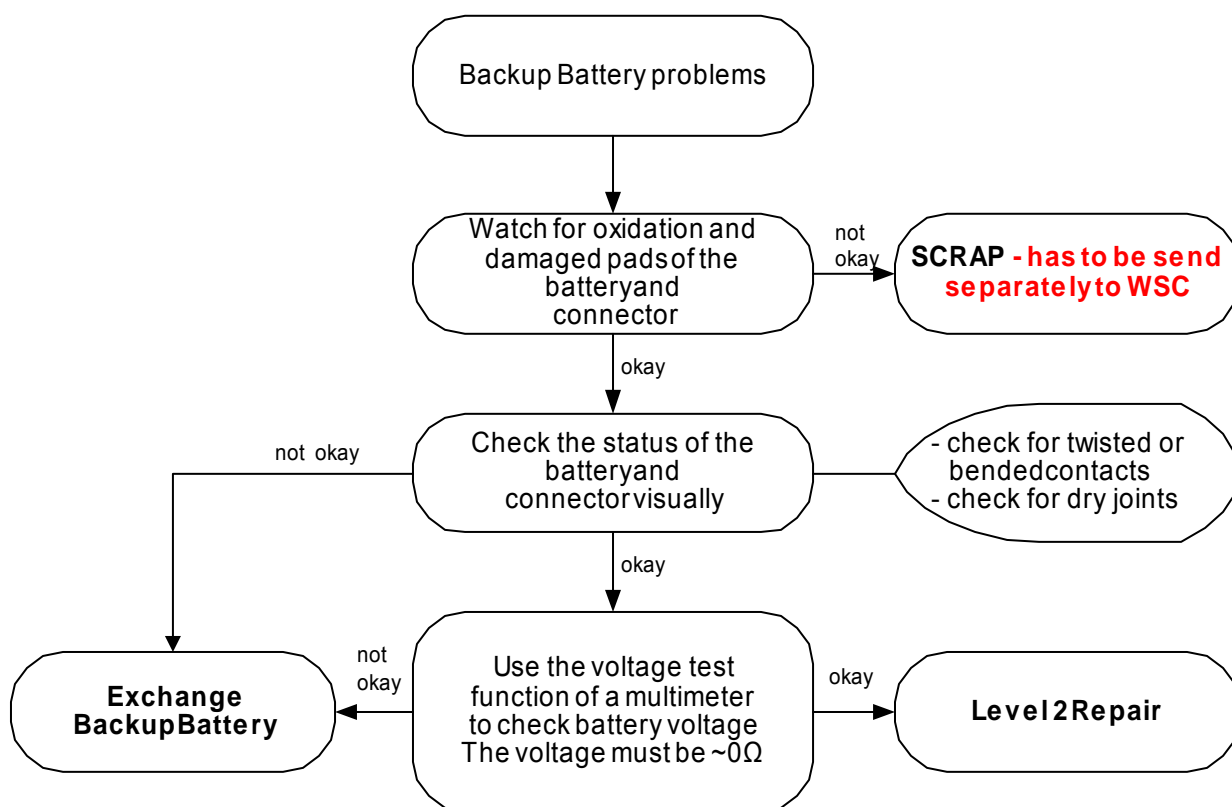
Backup Battery problems

Watch for oxidation and damaged pads of the batteryand connector

not okay

SCRAP - has to be send separately to WSC

okay

not okay

Check the status of the batteryand connector visually

- check for twisted or bendedcontacts
- check for dry joints

okay

not okay

Exchange BackupBattery

Use the voltage test function of a multimeter to check battery voltage The voltage must be ~0Ω

okay

Level 2 Repair